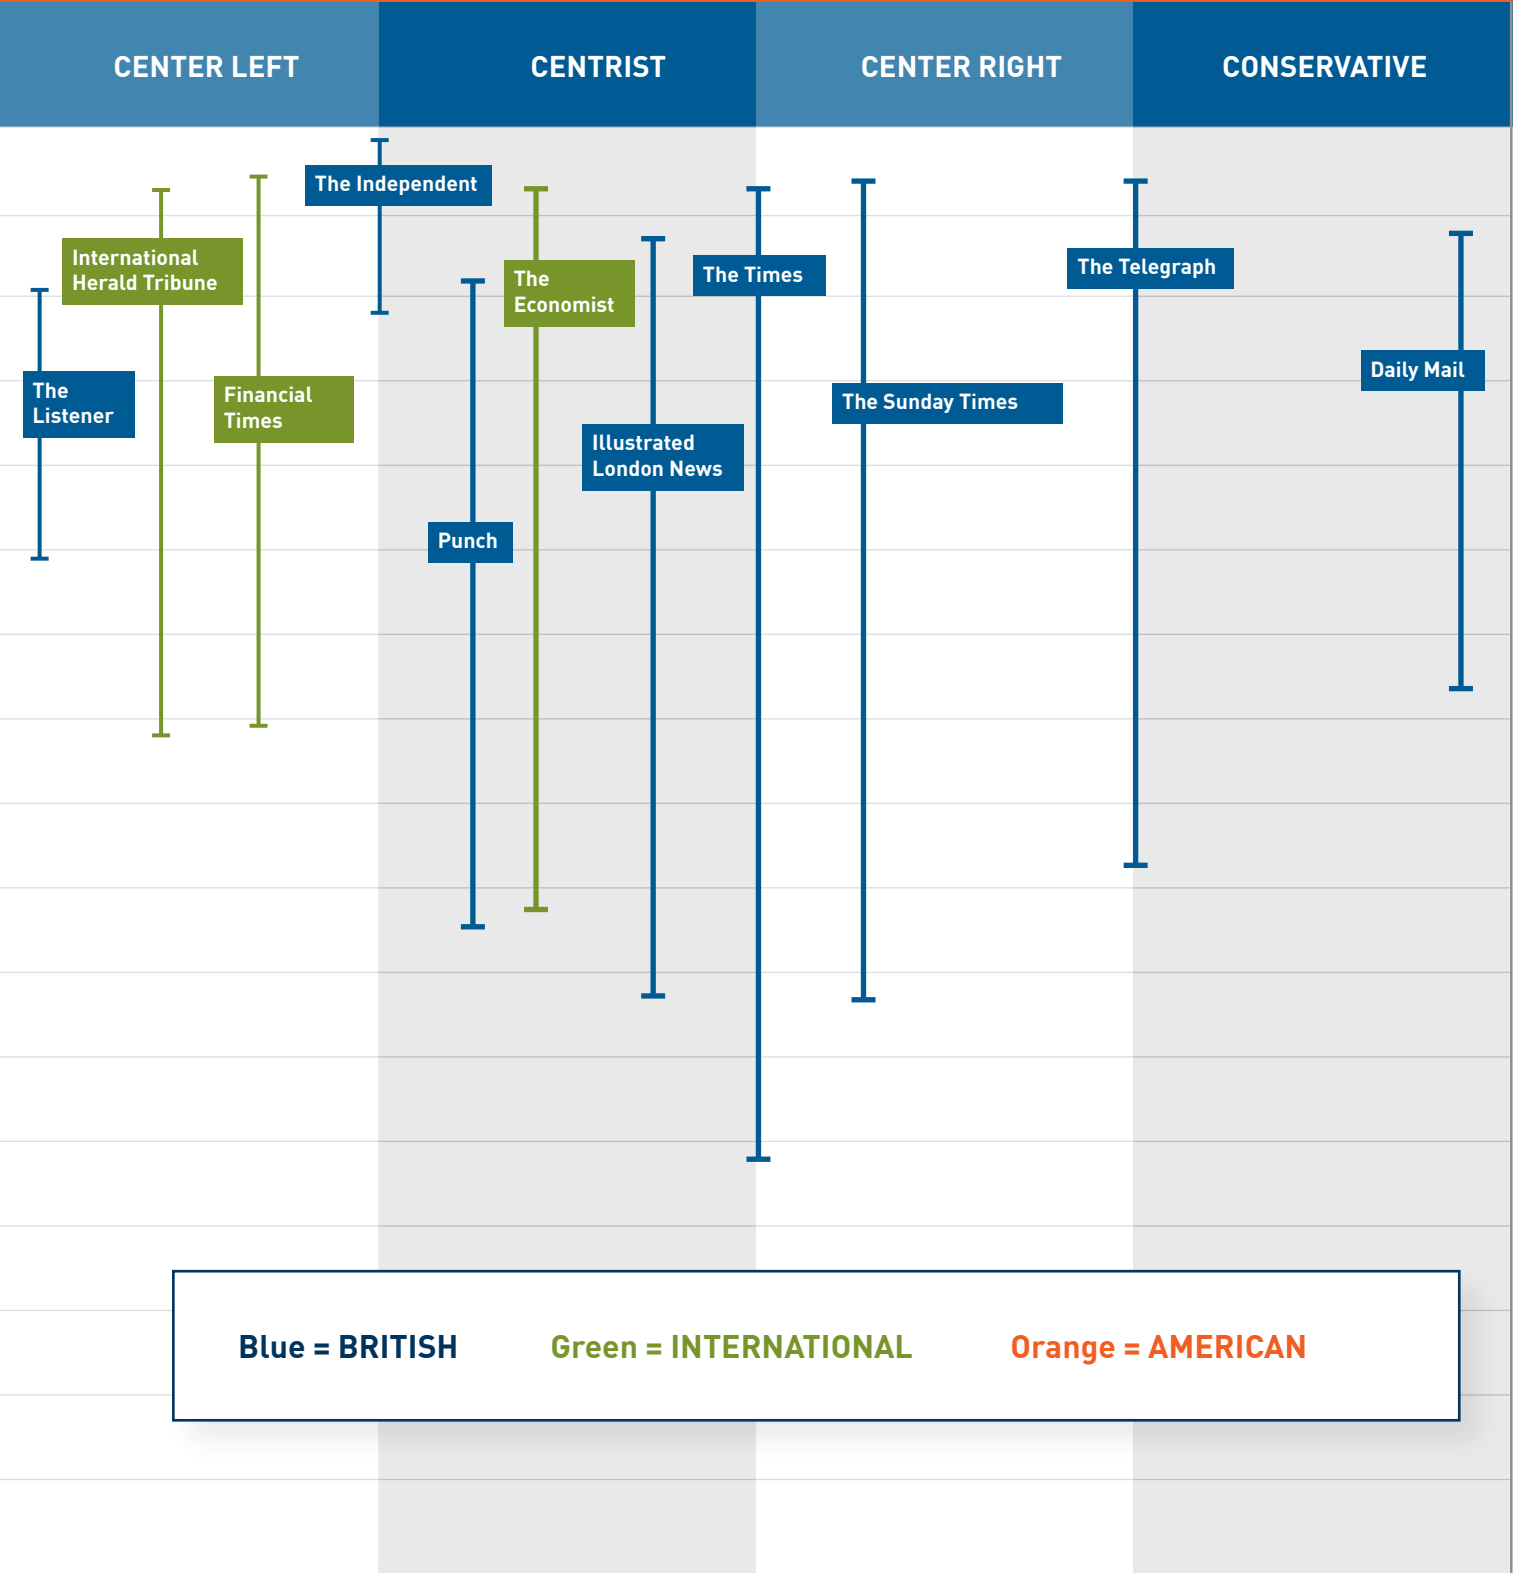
CENTER LEFT

CENTRIST

CENTER RIGHT

CONSERVATIVE

The Independent

International Herald Tribune

The Economist

The Times

The Telegraph

The Listener

Financial Times

Daily Mail

The Sunday Times

Illustrated London News

Punch

Blue = BRITISH

Green = INTERNATIONAL

Orange = AMERICAN